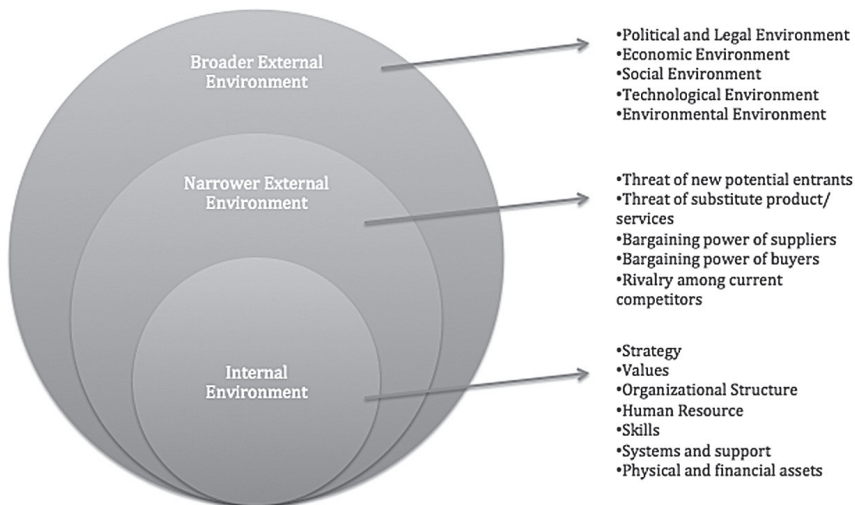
Broader External Environment

•Political and Legal Environment
•Economic Environment
•Social Environment
•Technological Environment
•Environmental Environment

Narrower External Environment

•Threat of new potential entrants
•Threat of substitute product/ services
•Bargaining power of suppliers
•Bargaining power of buyers
•Rivalry among current competitors

Internal Environment

•Strategy
•Values
•Organizational Structure
•Human Resource
•Skills
•Systems and support
•Physical and financial assets